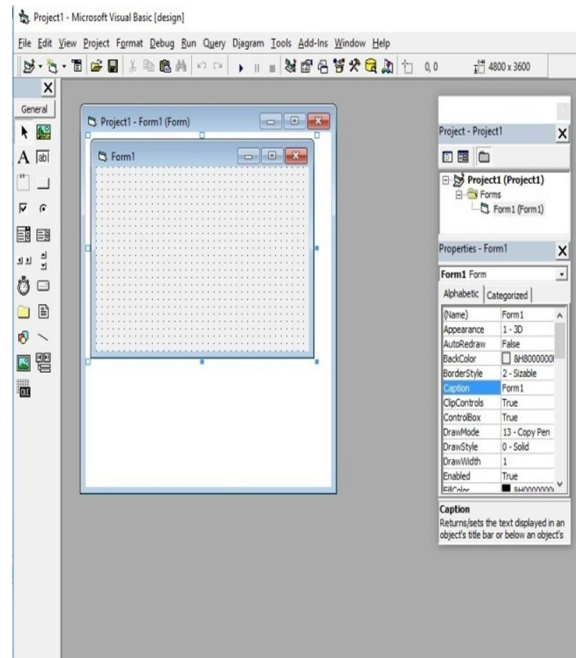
Project1 - Microsoft Visual Basic [design]

File Edit View Project Format Debug Run Query Diagram Tools Add-Ins Window Help

0, 0

4800 x 3600

General

Project1 - Form1 (Form)

Form1

Project - Project1

Project1 (Project1)

Forms

Form1 (Form1)

Properties - Form1

Form1 Form

Alphabetic | Categorized

| | |
|---|---|
| (Name) | Form1 |
| Appearance | 1 - 3D |
| AutoRedraw | False |
| BackColor | &H8000000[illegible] |
| BorderStyle | 2 - Sizable |
| Caption | Form1 |
| ClipControls | True |
| ControlBox | True |
| DrawMode | 13 - Copy Pen |
| DrawStyle | 0 - Solid |
| DrawWidth | 1 |
| Enabled | True |
| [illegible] | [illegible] |

Caption
Returns/sets the text displayed in an object's title bar or below an object's